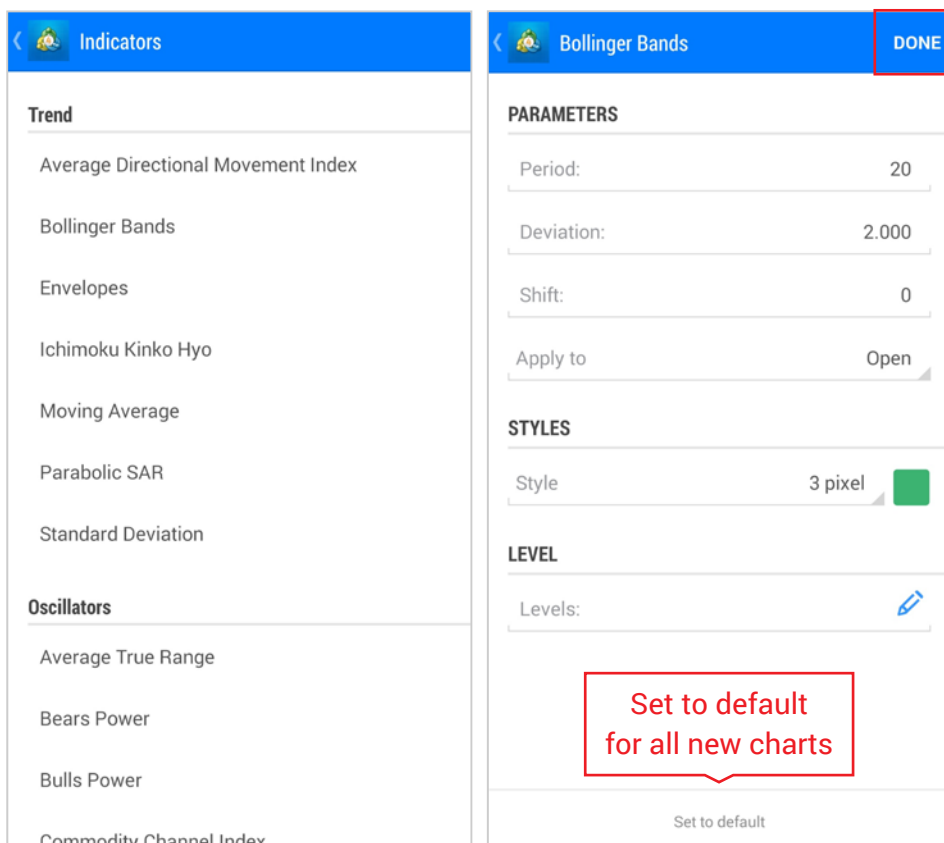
Indicators

Trend

Average Directional Movement Index

Bollinger Bands

Envelopes

Ichimoku Kinko Hyo

Moving Average

Parabolic SAR

Standard Deviation

Oscillators

Average True Range

Bears Power

Bulls Power

Commodity Channel Index

Bollinger Bands

DONE

PARAMETERS

| | |
|---|---|
| Period: | 20 |
| Deviation: | 2.000 |
| Shift: | 0 |
| Apply to | Open |

STYLES

| | |
|---|---|
| Style | 3 pixel |

LEVEL

Levels:

Set to default for all new charts

Set to default